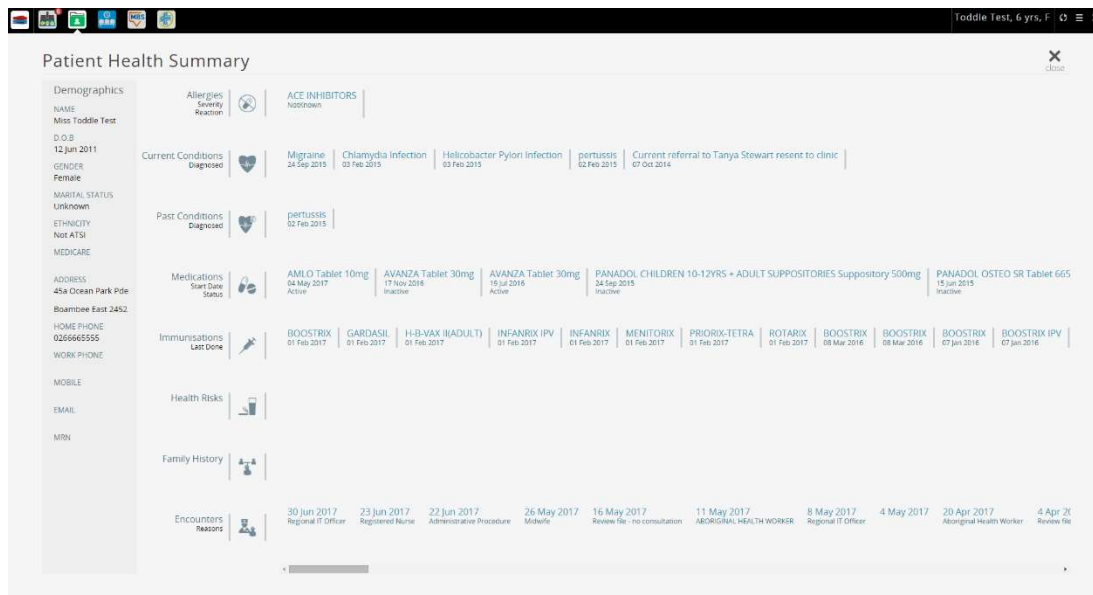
MBS

Toddle Test, 6 yrs, F

Patient Health Summary

close

Demographics
NAME
Miss Toddle Test
D.O.B
12 Jun 2011
GENDER
Female
MARITAL STATUS
Unknown
ETHNICITY
Not ATSI
MEDICARE

ADDRESS
45a Ocean Park Pde
Boambee East 2452
HOME PHONE
0266665555
WORK PHONE

MOBILE

EMAIL

MRN

Allergies
Severity
Reaction

ACE INHIBITORS
Notknown

Current Conditions
Diagnosed

Migraine
24 Sep 2015
Chlamydia Infection
03 Feb 2015
Helicobacter Pylori Infection
03 Feb 2015
pertussis
02 Feb 2015
Current referral to Tanya Stewart resent to clinic
07 Oct 2014

Past Conditions
Diagnosed

pertussis
02 Feb 2015

Medications
Start Date
Status

AMLO Tablet 10mg
04 May 2017
Active
AVANZA Tablet 30mg
17 Nov 2016
Inactive
AVANZA Tablet 30mg
16 Jul 2016
Active
PANADOL CHILDREN 10-12YRS + ADULT SUPPOSITORIES Suppository 500mg
24 Sep 2015
Inactive
PANADOL OSTEO SR Tablet 665
15 Jun 2015
Inactive

Immunisations
Last Done

BOOSTRIX
01 Feb 2017
GARDASIL
01 Feb 2017
H-B-VAX II(ADULT)
01 Feb 2017
INFANRIX IPV
01 Feb 2017
INFANRIX
01 Feb 2017
MENITORIX
01 Feb 2017
PRIORIX-TETRA
01 Feb 2017
ROTARIX
01 Feb 2017
BOOSTRIX
08 Mar 2016
BOOSTRIX
08 Mar 2016
BOOSTRIX
07 Jan 2016
BOOSTRIX IPV
07 Jan 2016

Health Risks

Family History

Encounters
Reasons

30 Jun 2017
Regional IT Officer
23 Jun 2017
Registered Nurse
22 Jun 2017
Administrative Procedure
26 May 2017
Midwife
16 May 2017
Review file - no consultation
11 May 2017
ABORIGINAL HEALTH WORKER
8 May 2017
Regional IT Officer
4 May 2017
20 Apr 2017
Aboriginal Health Worker
4 Apr 2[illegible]
Review file